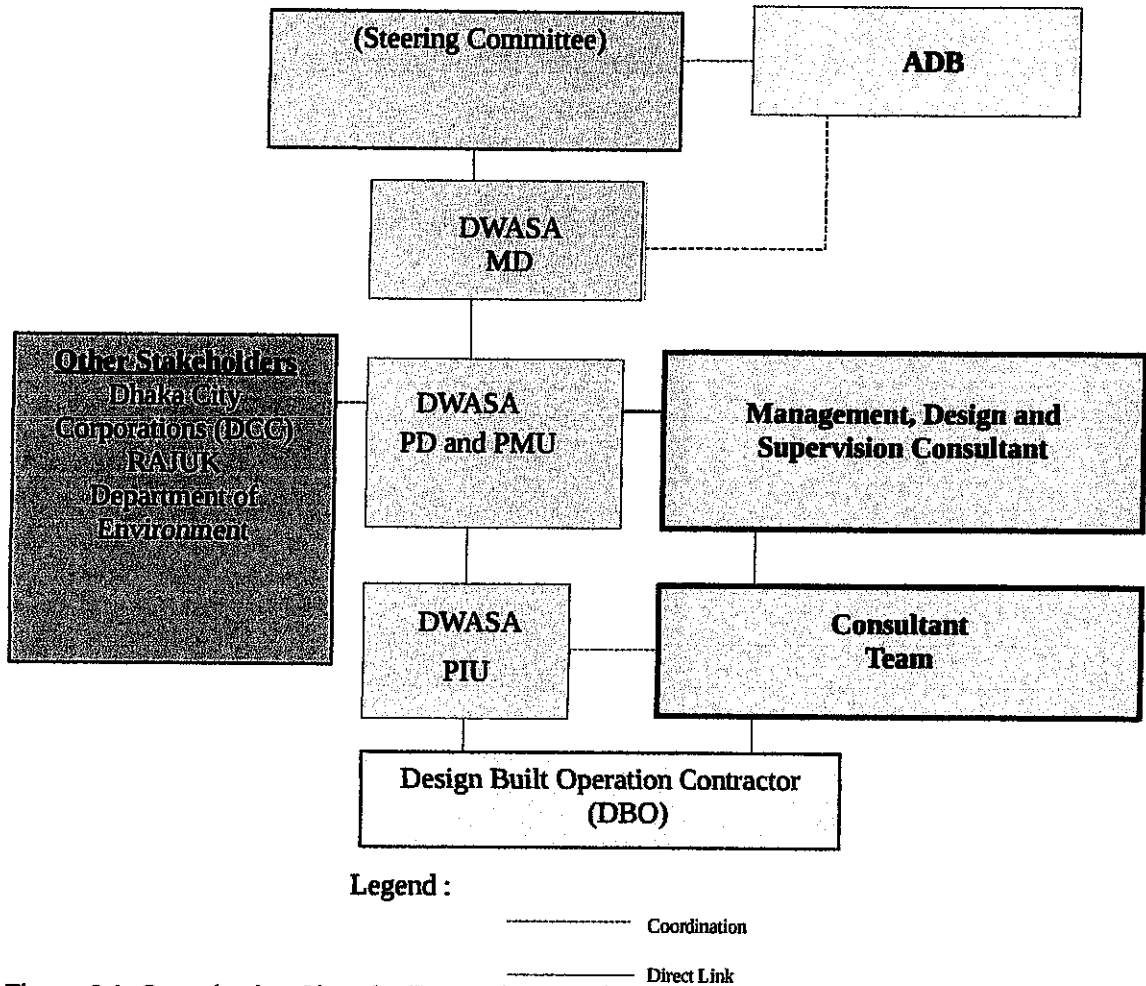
(Steering Committee)

ADB

DWASA
MD

Other Stakcholders
Dhaka City Corporations (DCC)
RAJUK
Department of Environment

DWASA
PD and PMU

Management, Design and Supervision Consultant

DWASA
PIU

Consultant Team

Design Built Operation Contractor (DBO)

Legend :

Coordination

Direct Link

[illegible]